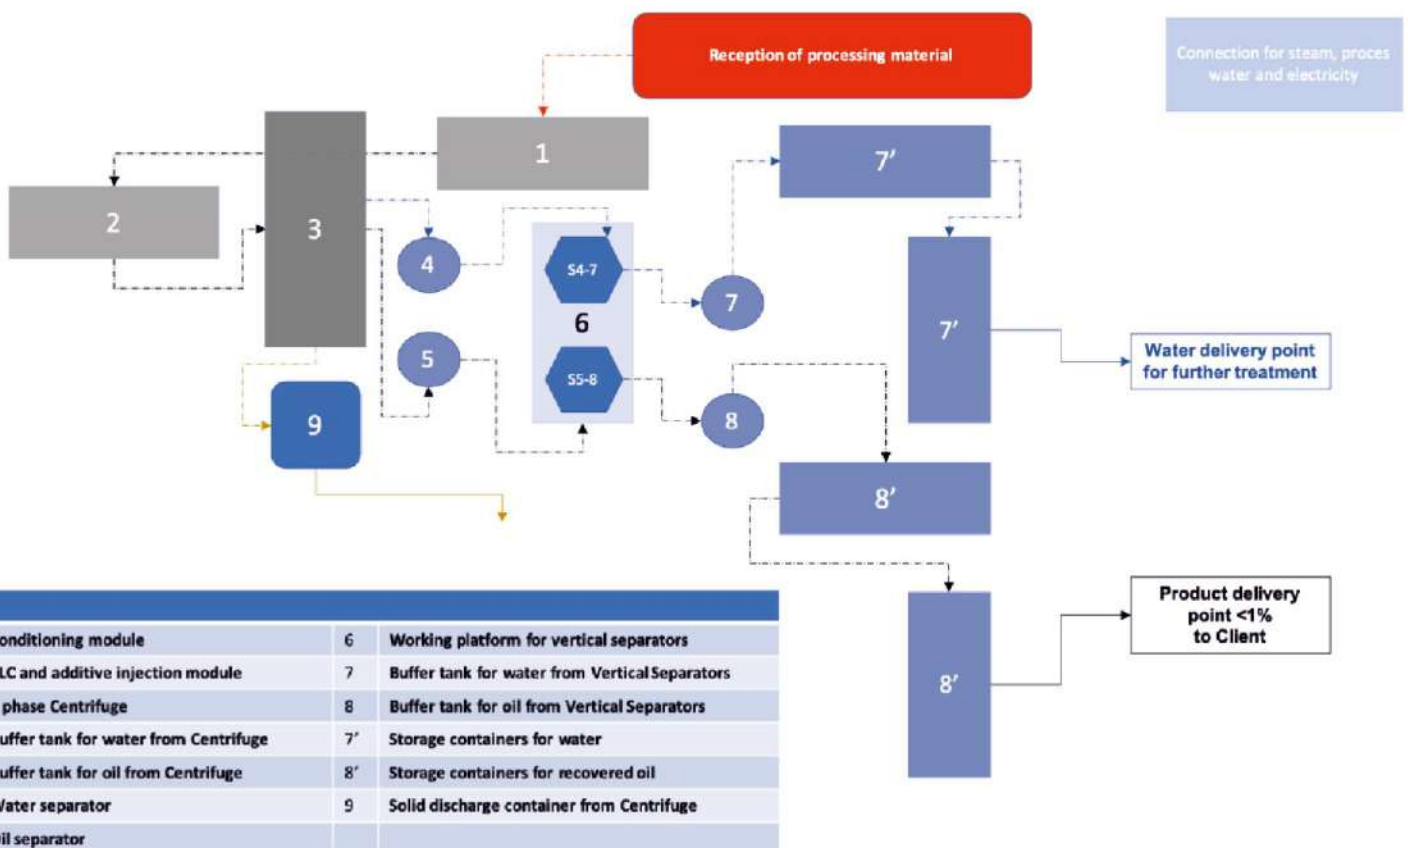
Reception of processing material

Connection for steam, proces water and electricity

1

2

3

4

5

S4-7

6

S5-8

7

8

9

7′

7′

8′

8′

Water delivery point for further treatment

Product delivery point <1% to Client

| onditioning module | 6 | Working platform for vertical separators |
|---|---|---|
| LC and additive injection module | 7 | Buffer tank for water from Vertical Separators |
| phase Centrifuge | 8 | Buffer tank for oil from Vertical Separators |
| uffer tank for water from Centrifuge | 7′ | Storage containers for water |
| uffer tank for oil from Centrifuge | 8′ | Storage containers for recovered oil |
| Vater separator | 9 | Solid discharge container from Centrifuge |
| il separator | | |